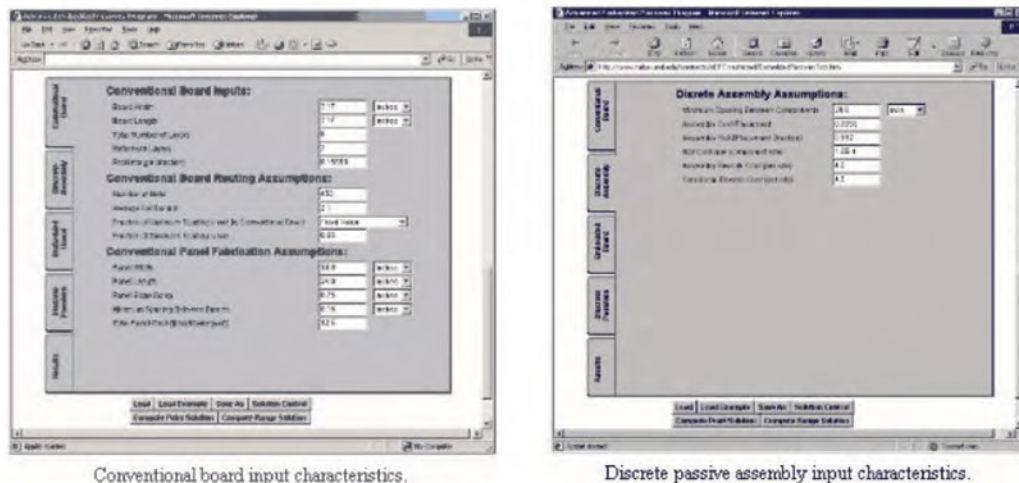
Conventional Board Inputs:

Board Width | 2.17 | inches
Board Length | 2.17 | inches
Total Number of Layers | 8
Reference Layers | 2
Problem... | 0.15555

Conventional Board Routing Assumptions:

Number of Nets | 450
Average Net Fanout | 2.1
Fraction of Maximum Routing Used by Conventional Board | Fixed Value
Fraction of Maximum Routing Used | 0.65

Conventional Panel Fabrication Assumptions:

Panel Width | 18.0 | inches
Panel Length | 24.0 | inches
Panel Edge Scrap | 0.75 | inches
Minimum Spacing Between Boards | 0.15 | inches
Total Panel Cost | 52.0

Load | Load Example | Save As | Solution Control
Compute Point Solution | Compute Range Solution

Conventional Board | Discrete Assembly | Embedded Board | Discrete Passives | Results

Conventional board input characteristics.

Discrete Assembly Assumptions:

Minimum Spacing Between Components | 20.0 | mils
Assembly Cost/Placement | 0.0200
Assembly Yield/Placement (fraction) | 0.9992
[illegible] | 1.0E-4
Assembly Rework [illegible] | 4.2
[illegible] | 4.2

Load | Load Example | Save As | Solution Control
Compute Point Solution | Compute Range Solution

Conventional Board | Discrete Assembly | Embedded Board | Discrete Passives | Results

Discrete passive assembly input characteristics.